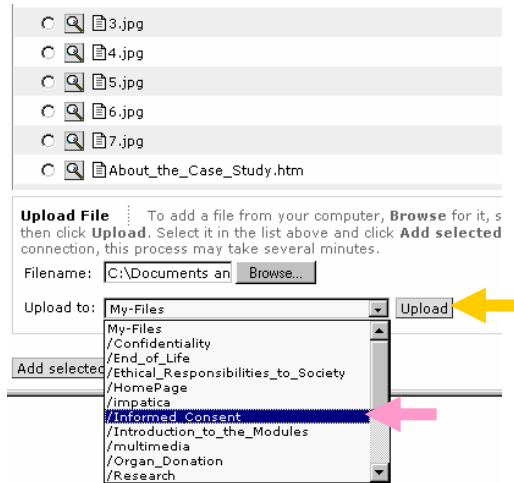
3.jpg
4.jpg
5.jpg
6.jpg
7.jpg
About_the_Case_Study.htm

Upload File To add a file from your computer, Browse for it, s then click Upload. Select it in the list above and click Add selected connection, this process may take several minutes.

Filename: C:\Documents an Browse...

Upload to: My-Files Upload

My-Files
/Confidentiality
/End_of_Life
/Ethical_Responsibilities_to_Society
/HomePage
/impatica
/Informed_Consent
/Introduction_to_the_Modules
/multimedia
/Organ_Donation
/Research

Add selected